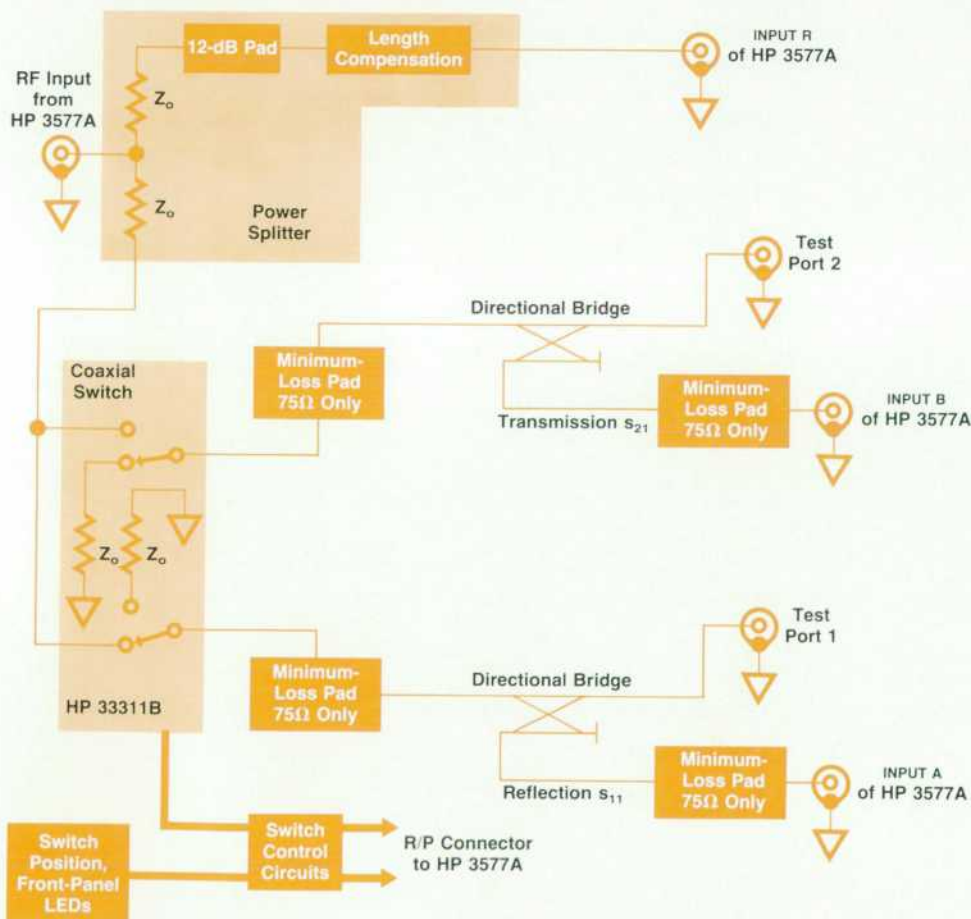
12-dB Pad

Length Compensation

INPUT R of HP 3577A

RF Input from HP 3577A

$Z_o$

$Z_o$

Power Splitter

Test Port 2

Directional Bridge

Coaxial Switch

Minimum-Loss Pad 75Ω Only

Minimum-Loss Pad 75Ω Only

INPUT B of HP 3577A

Transmission $s_{21}$

$Z_o$

$Z_o$

Test Port 1

Minimum-Loss Pad 75Ω Only

Directional Bridge

HP 33311B

Minimum-Loss Pad 75Ω Only

INPUT A of HP 3577A

Reflection $s_{11}$

Switch Position, Front-Panel LEDs

Switch Control Circuits

R/P Connector to HP 3577A